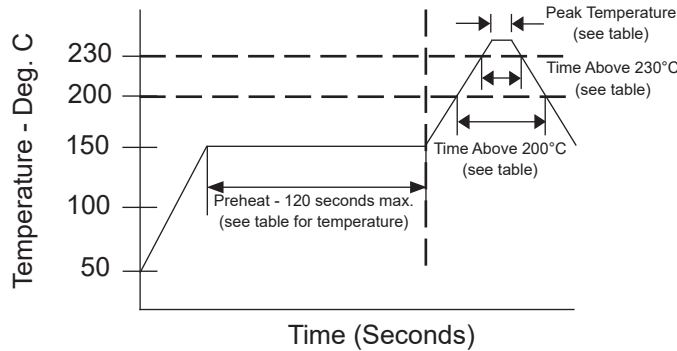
Peak Temperature
(see table)

230
200
150
100
50

Temperature - Deg. C

Time Above 230°C
(see table)

Time Above 200°C
(see table)

Preheat - 120 seconds max.
(see table for temperature)

Time (Seconds)